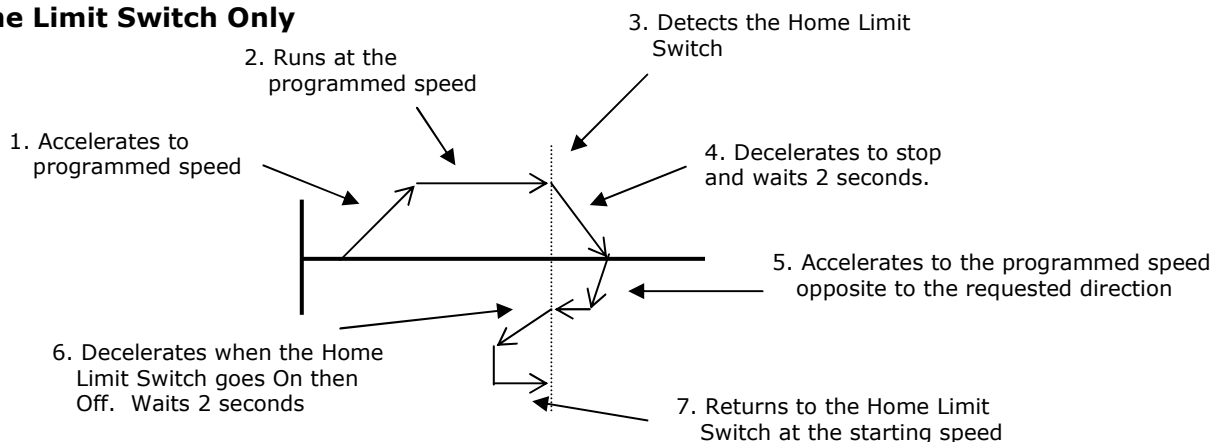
me Limit Switch Only

3. Detects the Home Limit Switch

2. Runs at the programmed speed

1. Accelerates to programmed speed

4. Decelerates to stop and waits 2 seconds.

5. Accelerates to the programmed speed opposite to the requested direction

6. Decelerates when the Home Limit Switch goes On then Off. Waits 2 seconds

7. Returns to the Home Limit Switch at the starting speed